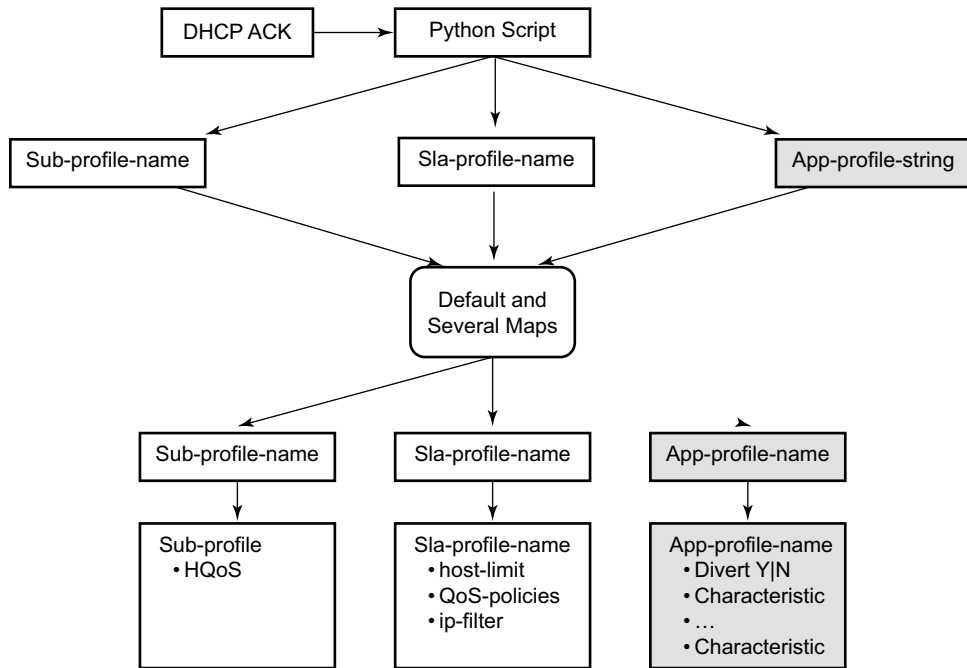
DHCP ACK

Python Script

Sub-profile-name

Sla-profile-name

App-profile-string

Default and Several Maps

Sub-profile-name

Sla-profile-name

App-profile-name

Sub-profile
• HQoS

Sla-profile-name
• host-limit
• QoS-policies
• ip-filter

App-profile-name
• Divert Y|N
• Characteristic
• …
• Characteristic